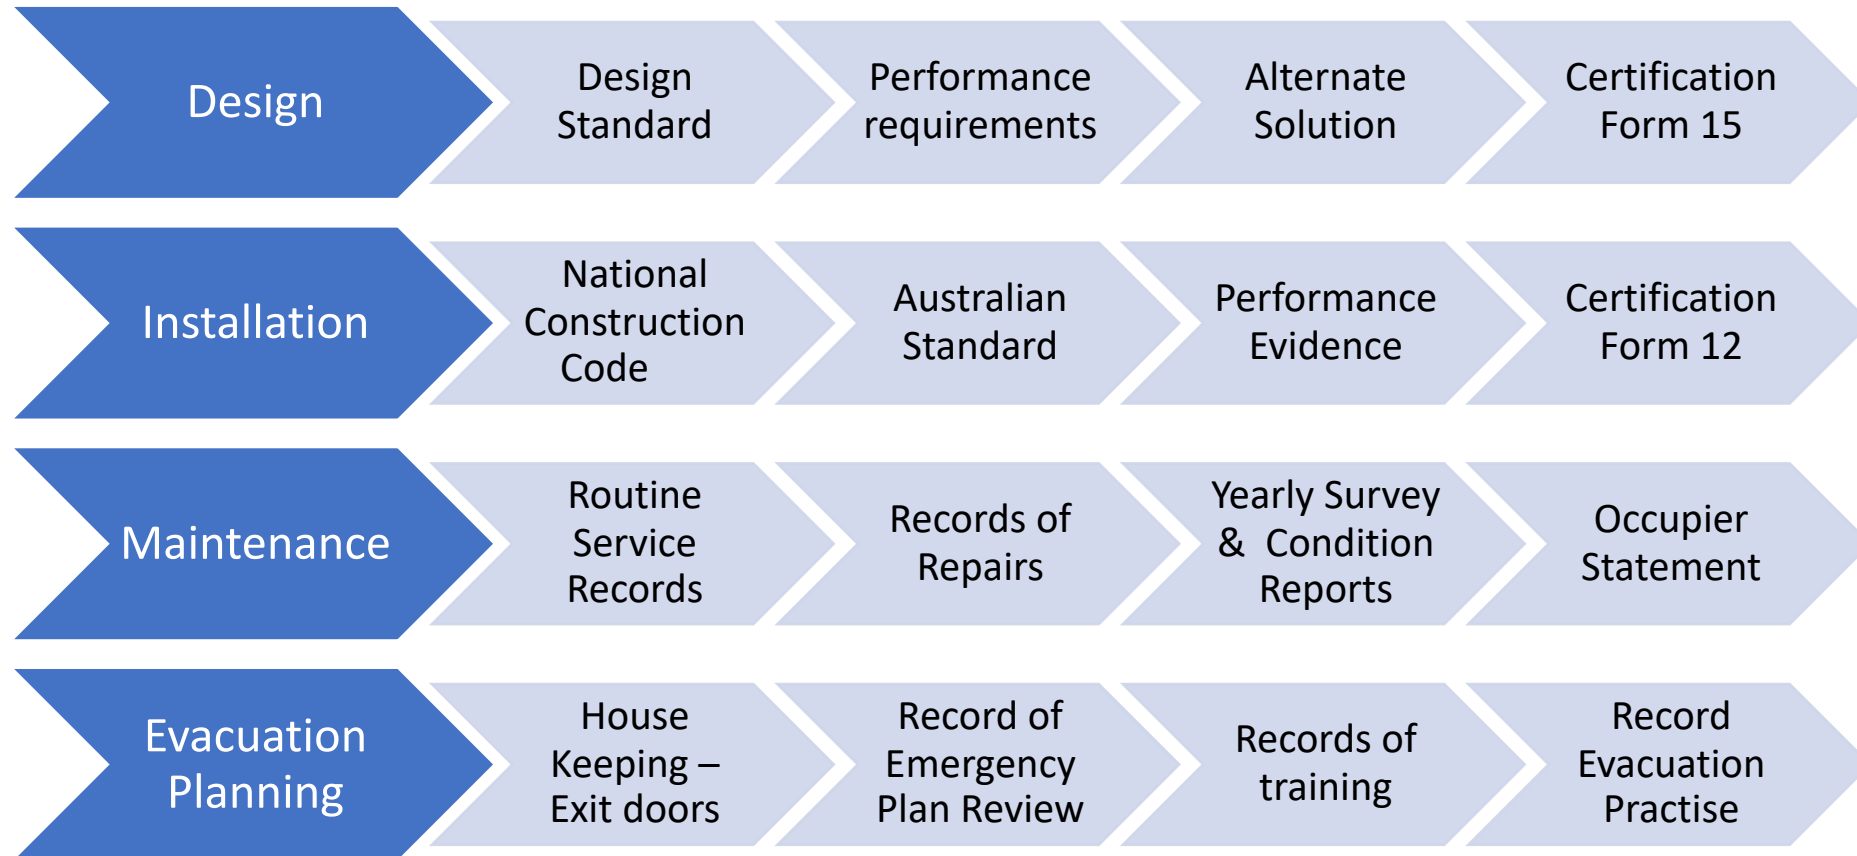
Design

Design Standard

Performance requirements

Alternate Solution

Certification Form 15

Installation

National Construction Code

Australian Standard

Performance Evidence

Certification Form 12

Maintenance

Routine Service Records

Records of Repairs

Yearly Survey & Condition Reports

Occupier Statement

Evacuation Planning

House Keeping – Exit doors

Record of Emergency Plan Review

Records of training

Record Evacuation Practise